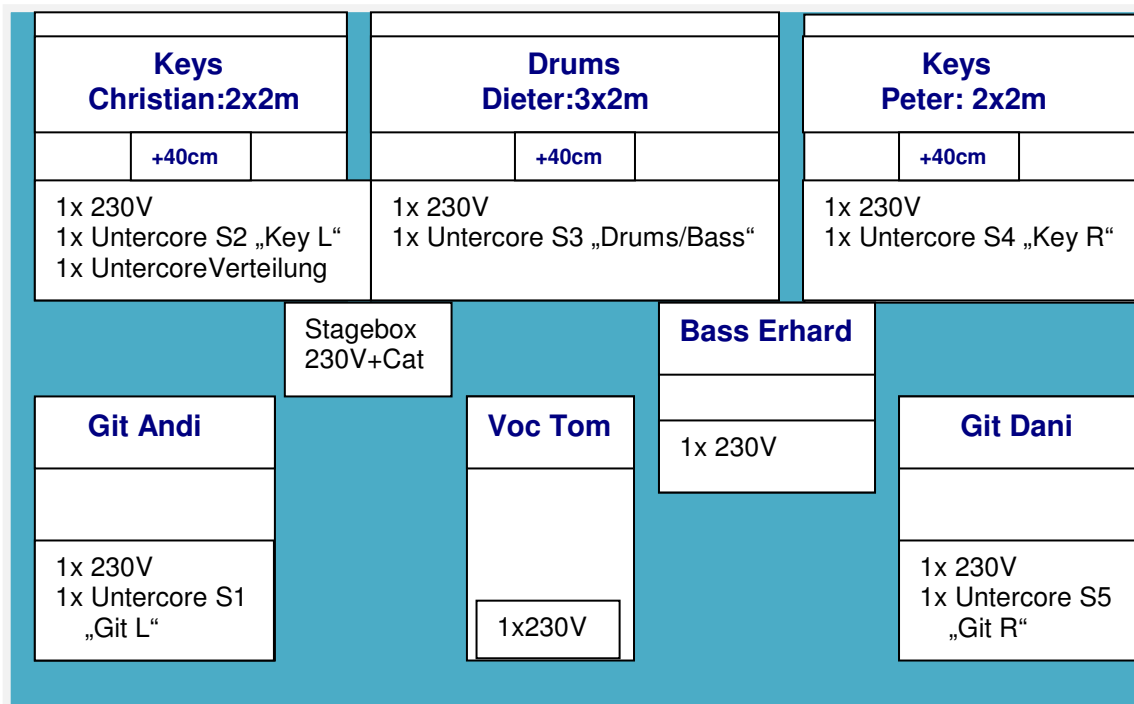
Keys
Christian:2x2m

+40cm

1x 230V
1x Untercore S2 „Key L“
1x UntercoreVerteilung

Drums
Dieter:3x2m

+40cm

1x 230V
1x Untercore S3 „Drums/Bass“

Keys
Peter: 2x2m

+40cm

1x 230V
1x Untercore S4 „Key R“

Stagebox
230V+Cat

Bass Erhard

1x 230V

Git Andi

1x 230V
1x Untercore S1
„Git L“

Voc Tom

1x230V

Git Dani

1x 230V
1x Untercore S5
„Git R“